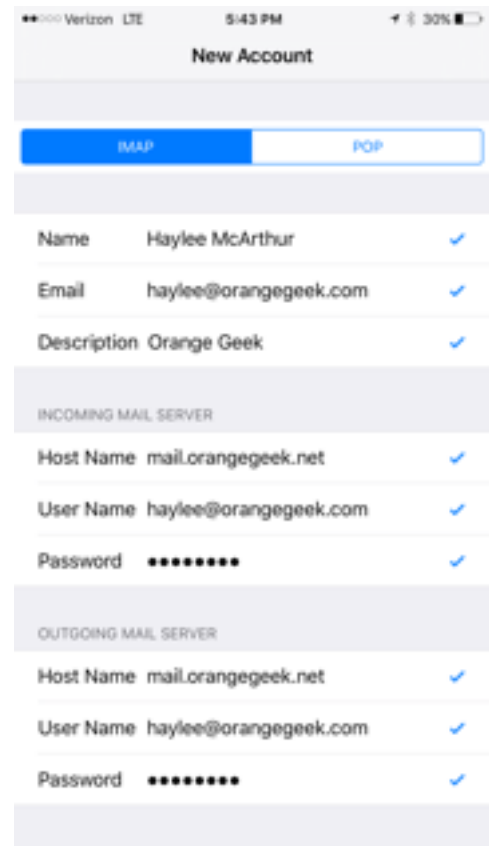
●●○○○ Verizon LTE 5:43 PM 30%

New Account

IMAP | POP

Name Haylee McArthur ✓

Email haylee@orangegeek.com ✓

Description Orange Geek ✓

INCOMING MAIL SERVER

Host Name mail.orangegeek.net ✓

User Name haylee@orangegeek.com ✓

Password •••••••• ✓

OUTGOING MAIL SERVER

Host Name mail.orangegeek.net ✓

User Name haylee@orangegeek.com ✓

Password •••••••• ✓